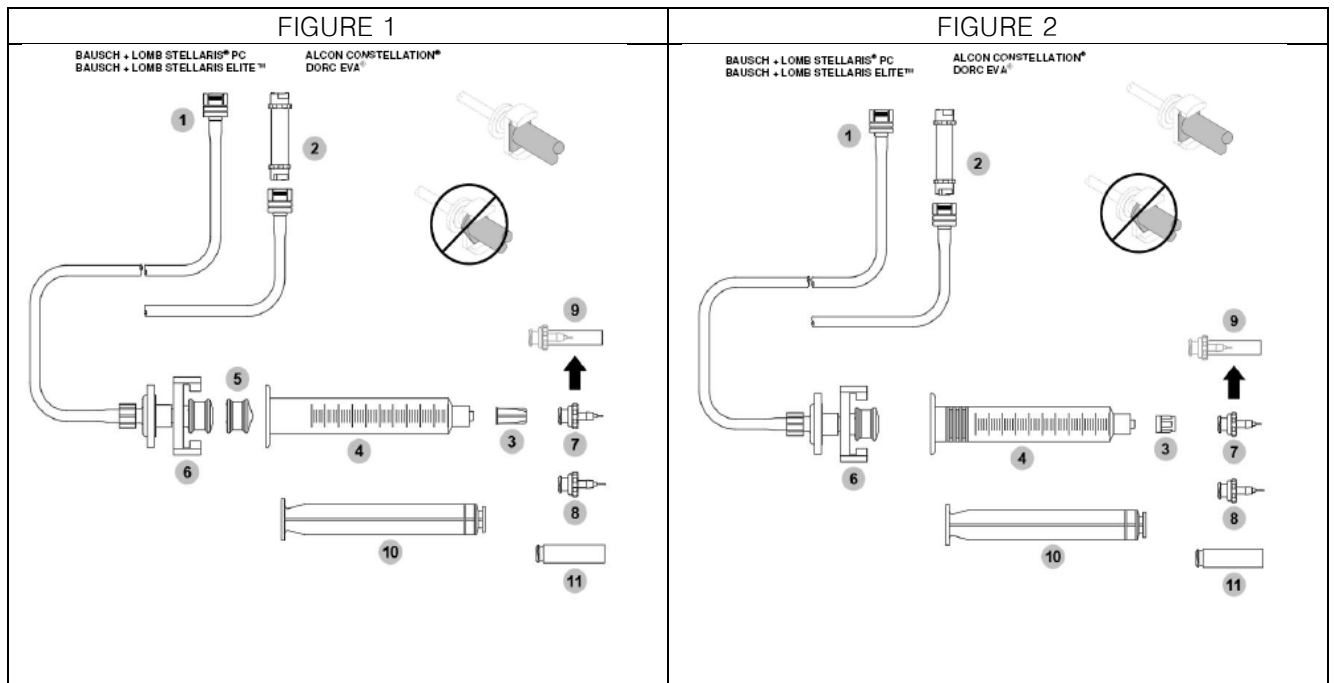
FIGURE 1

BAUSCH + LOMB STELLARIS® PC
BAUSCH + LOMB STELLARIS ELITE™

ALCON CONSTELLATION®
DORC EVA®

1
2
9
5
4
3
7
6
8
10
11

FIGURE 2

BAUSCH + LOMB STELLARIS® PC
BAUSCH + LOMB STELLARIS ELITE™

ALCON CONSTELLATION®
DORC EVA®

1
2
9
4
3
7
6
8
10
11